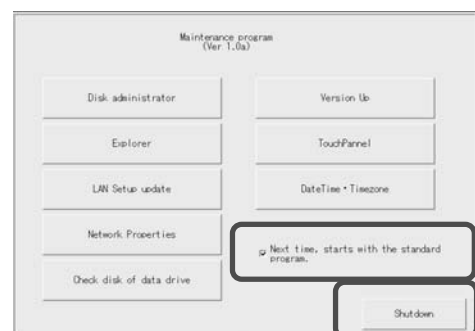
Maintenance program
(Ver 1.0a)

Disk administrator

Version Up

Explorer

TouchPannel

LAN Setup update

DateTime・Timezone

Network Properties

Next time, starts with the standard program.

Check disk of data drive

Shutdown